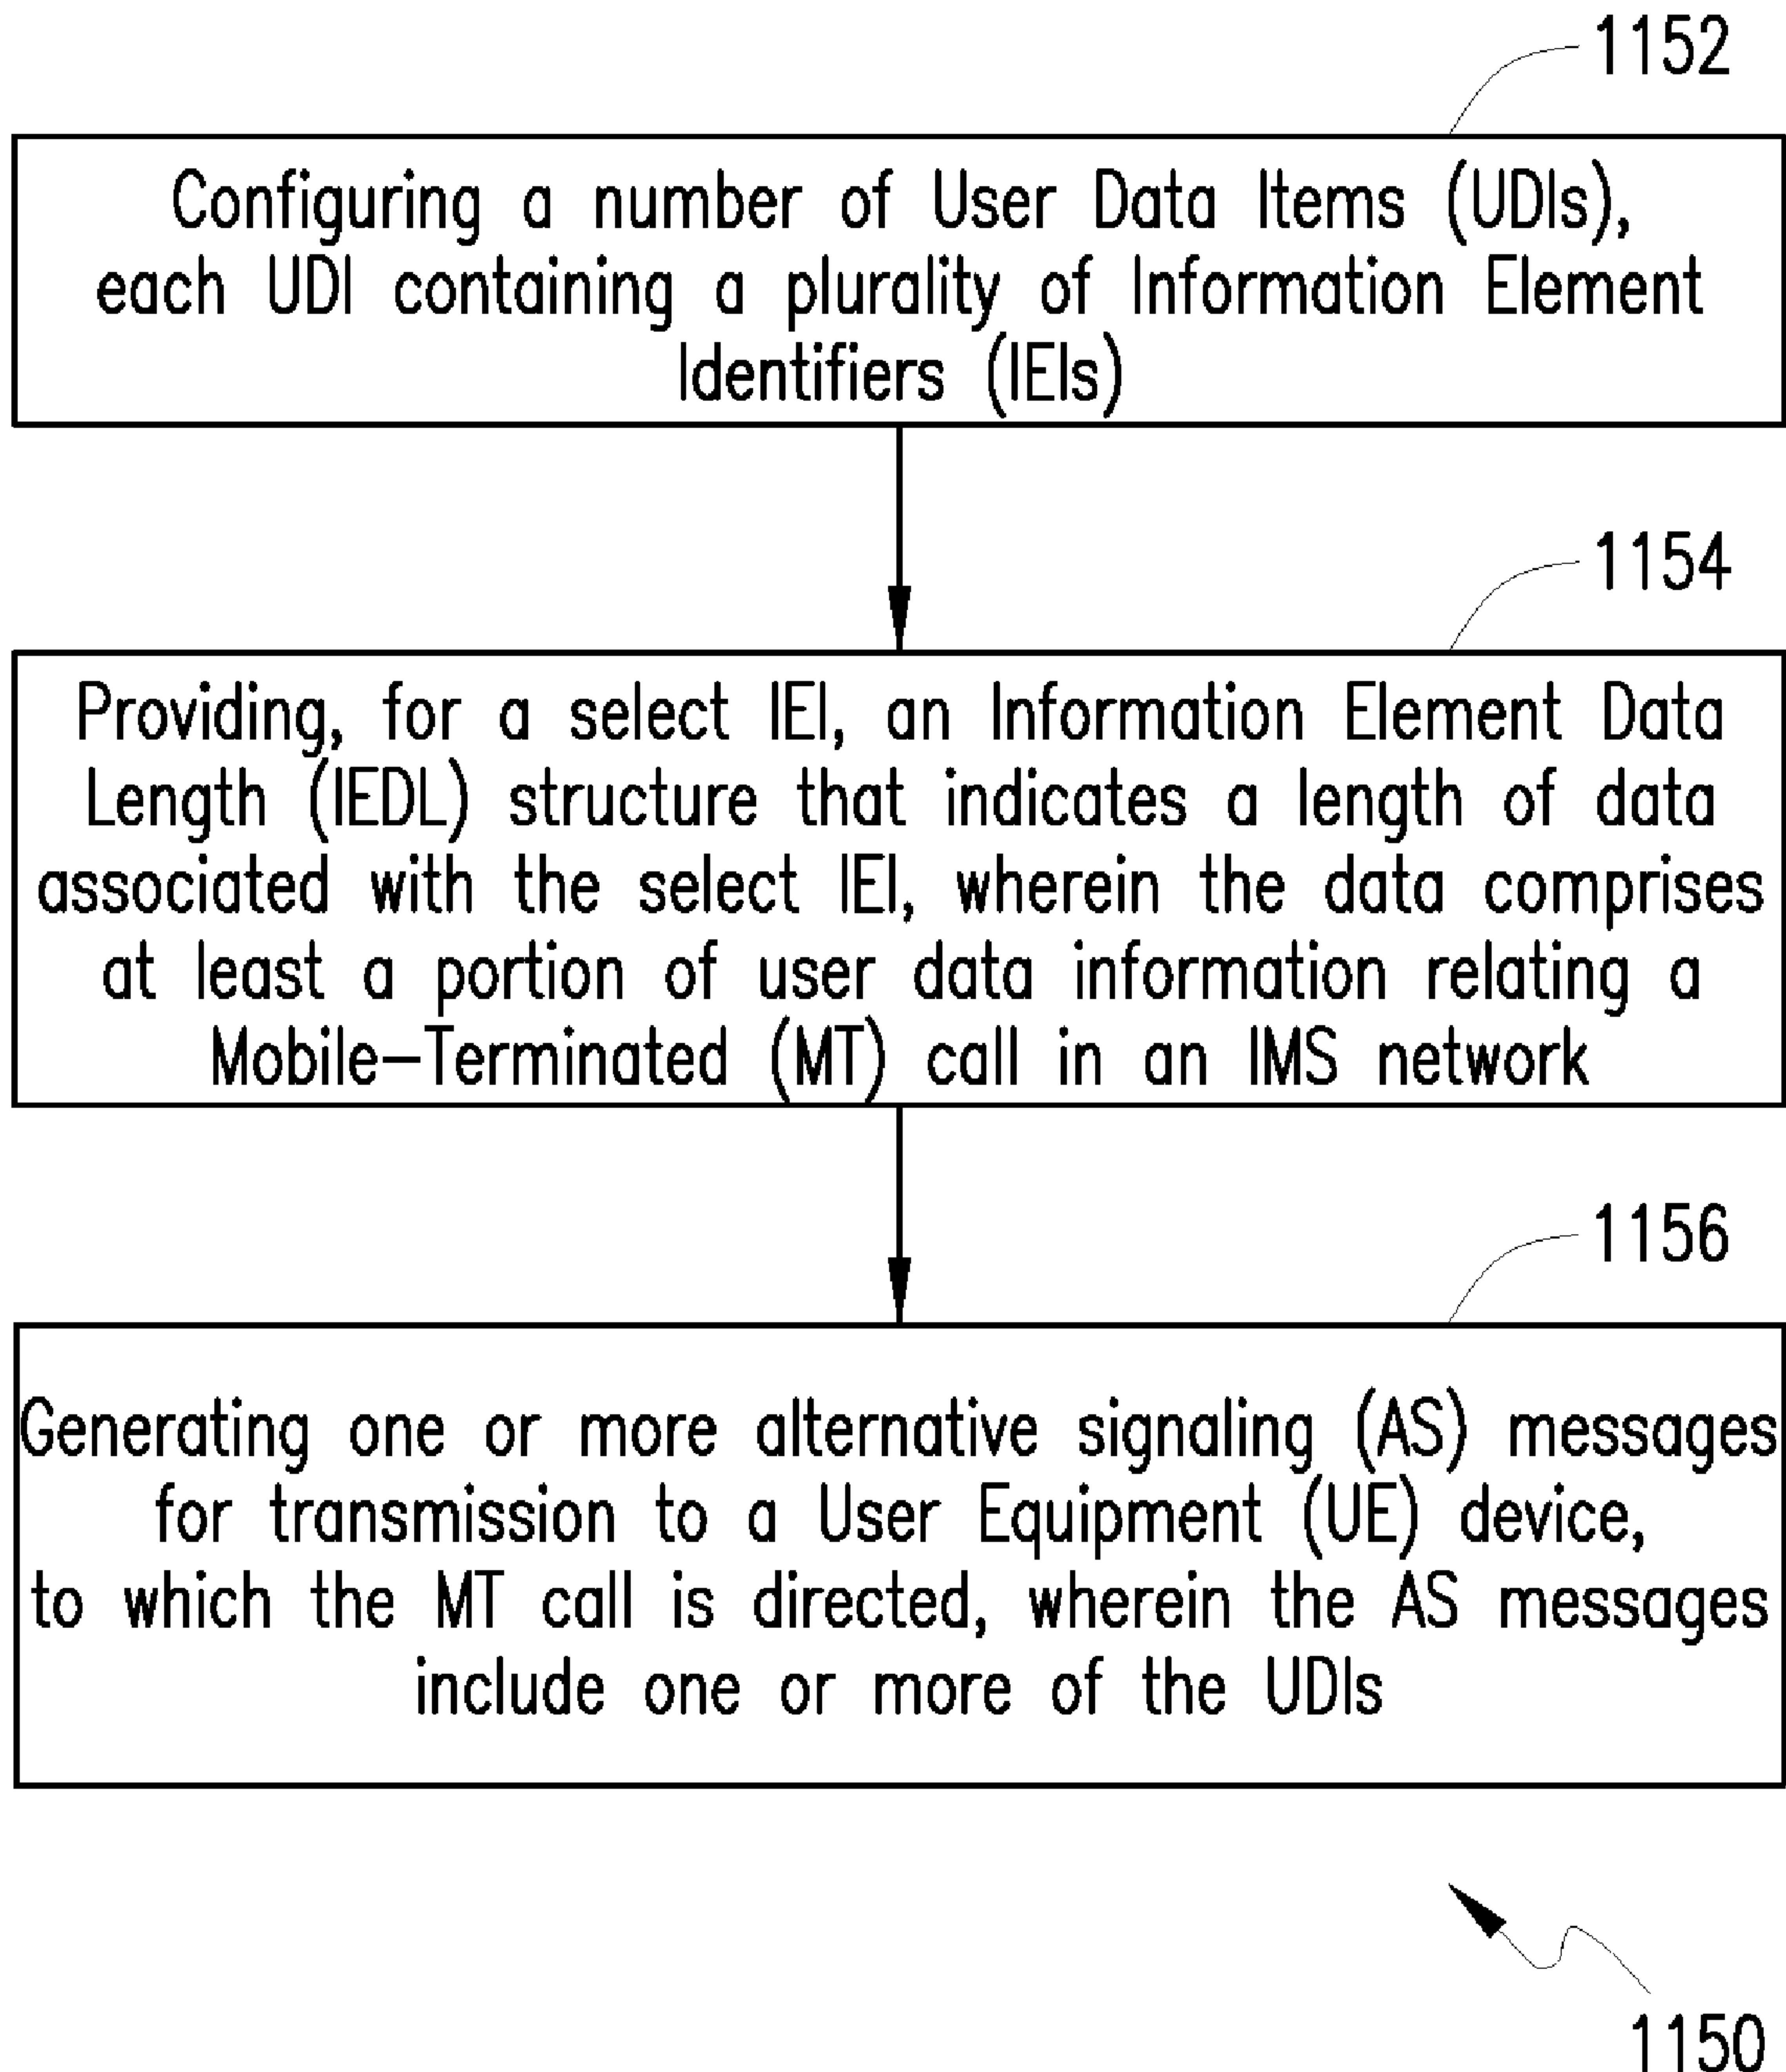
1152

Configuring a number of User Data Items (UDIs), each UDI containing a plurality of Information Element Identifiers (IEIs)

1154

Providing, for a select IEI, an Information Element Data Length (IEDL) structure that indicates a length of data associated with the select IEI, wherein the data comprises at least a portion of user data information relating a Mobile–Terminated (MT) call in an IMS network

1156

Generating one or more alternative signaling (AS) messages for transmission to a User Equipment (UE) device, to which the MT call is directed, wherein the AS messages include one or more of the UDIs

1150